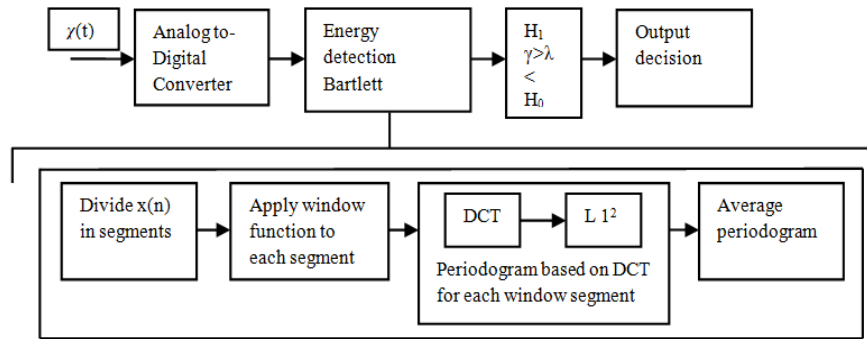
$\chi$(t)

Analog to-Digital Converter

Energy detection Bartlett

$H_1$
$\gamma>\lambda$
<
$H_0$

Output decision

Divide x(n) in segments

Apply window function to each segment

DCT

$L\ 1^2$

Periodogram based on DCT for each window segment

Average periodogram